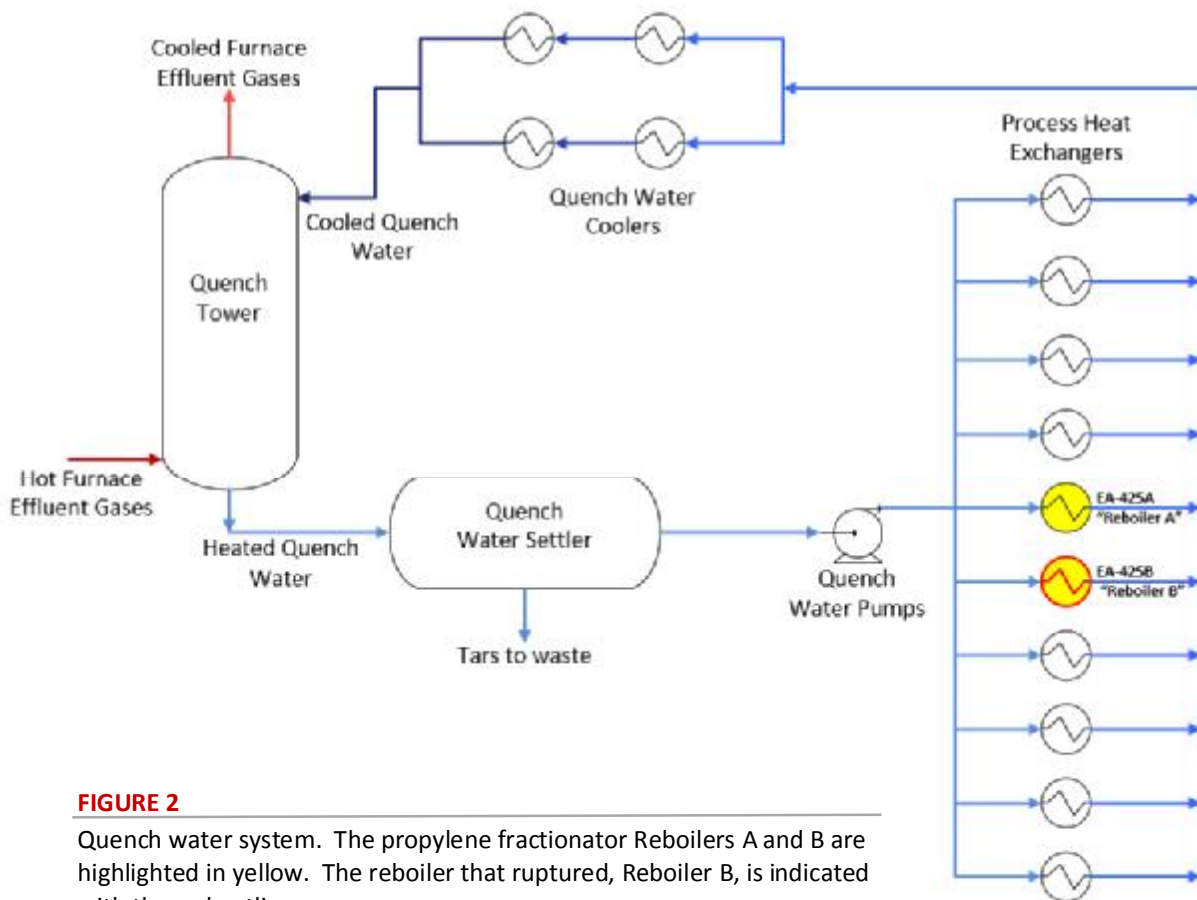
Cooled Furnace Effluent Gases

Quench Water Coolers

Process Heat Exchangers

Cooled Quench Water

Quench Tower

Hot Furnace Effluent Gases

Heated Quench Water

Quench Water Settler

Tars to waste

Quench Water Pumps

EA-425A "Reboiler A"

EA-425B "Reboiler B"

FIGURE 2

Quench water system. The propylene fractionator Reboilers A and B are highlighted in yellow. The reboiler that ruptured, Reboiler B, is indicated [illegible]